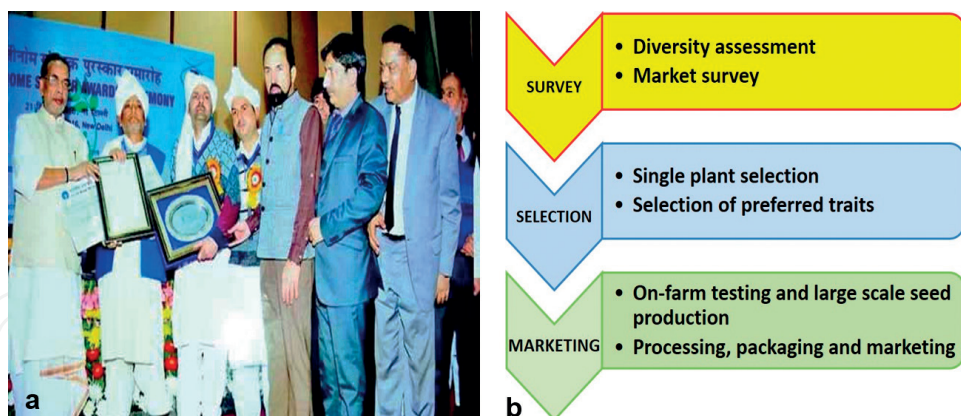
a

OME S AWARD MONY

b

SURVEY
• Diversity assessment
• Market survey

SELECTION
• Single plant selection
• Selection of preferred traits

MARKETING
• On-farm testing and large scale seed production
• Processing, packaging and marketing